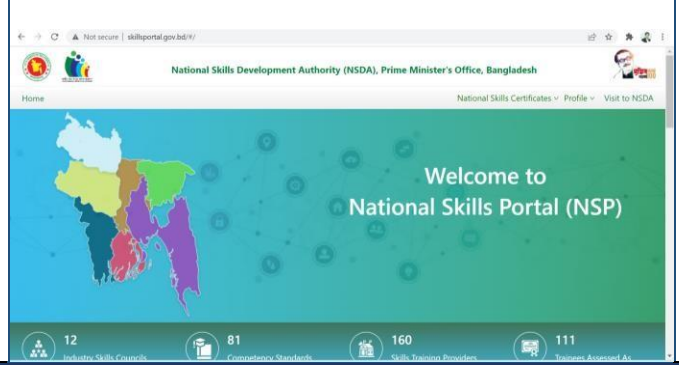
Not secure | skillsportal.gov.bd/#/

National Skills Development Authority (NSDA), Prime Minister's Office, Bangladesh

Home

National Skills Certificates Profile Visit to NSDA

Welcome to National Skills Portal (NSP)

12 Industry Skills Councils

81 Competency Standards

160 Skills Training Providers

111 Trainees Assessed As